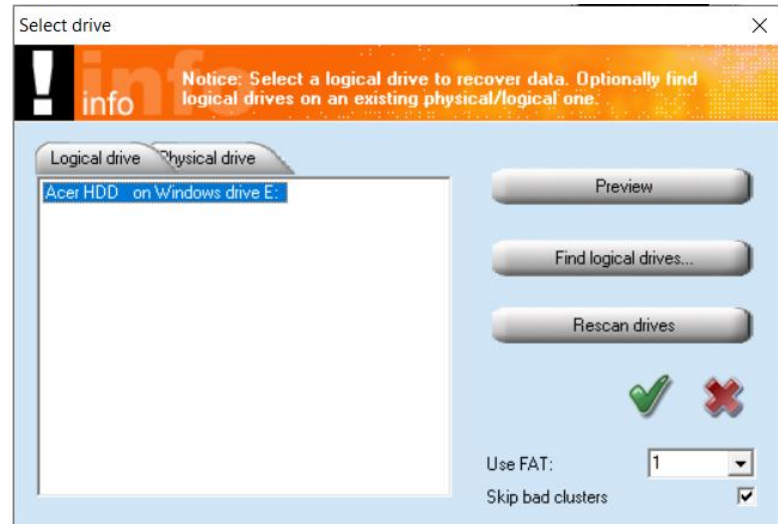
Select drive

×

info

Notice: Select a logical drive to recover data. Optionally find logical drives on an existing physical/logical one.

Logical drive

Physical drive

Acer HDD on Windows drive E:

Preview

Find logical drives...

Rescan drives

Use FAT:

1

Skip bad clusters